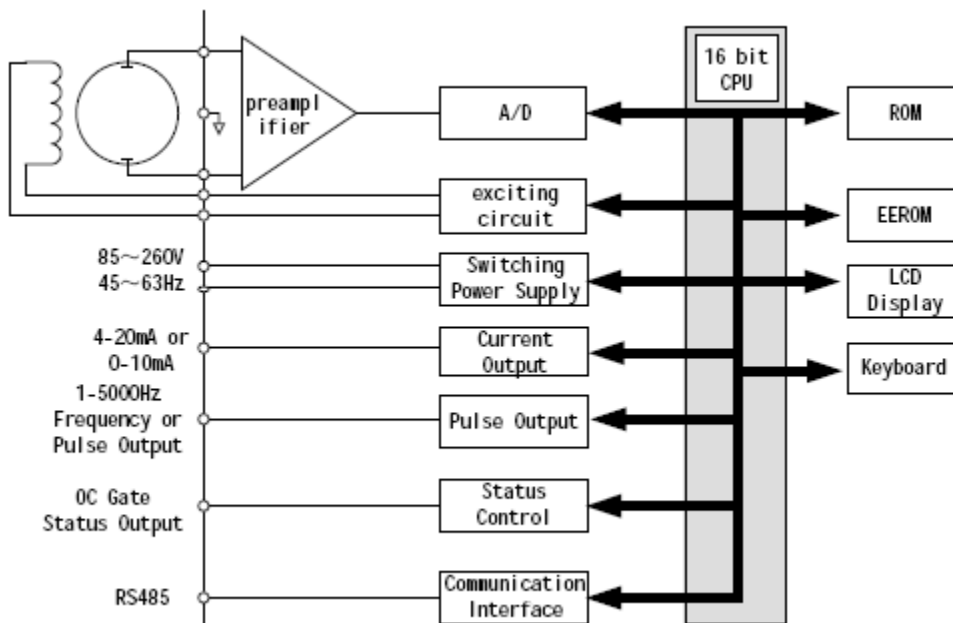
16 bit CPU

preampl ifier

A/D

ROM

exciting circuit

EEROM

85～260V
45～63Hz

Switching Power Supply

LCD Display

4-20mA or 0-10mA

Current Output

Keyboard

1-5000Hz Frequency or Pulse Output

Pulse Output

OC Gate Status Output

Status Control

RS485

Communication Interface